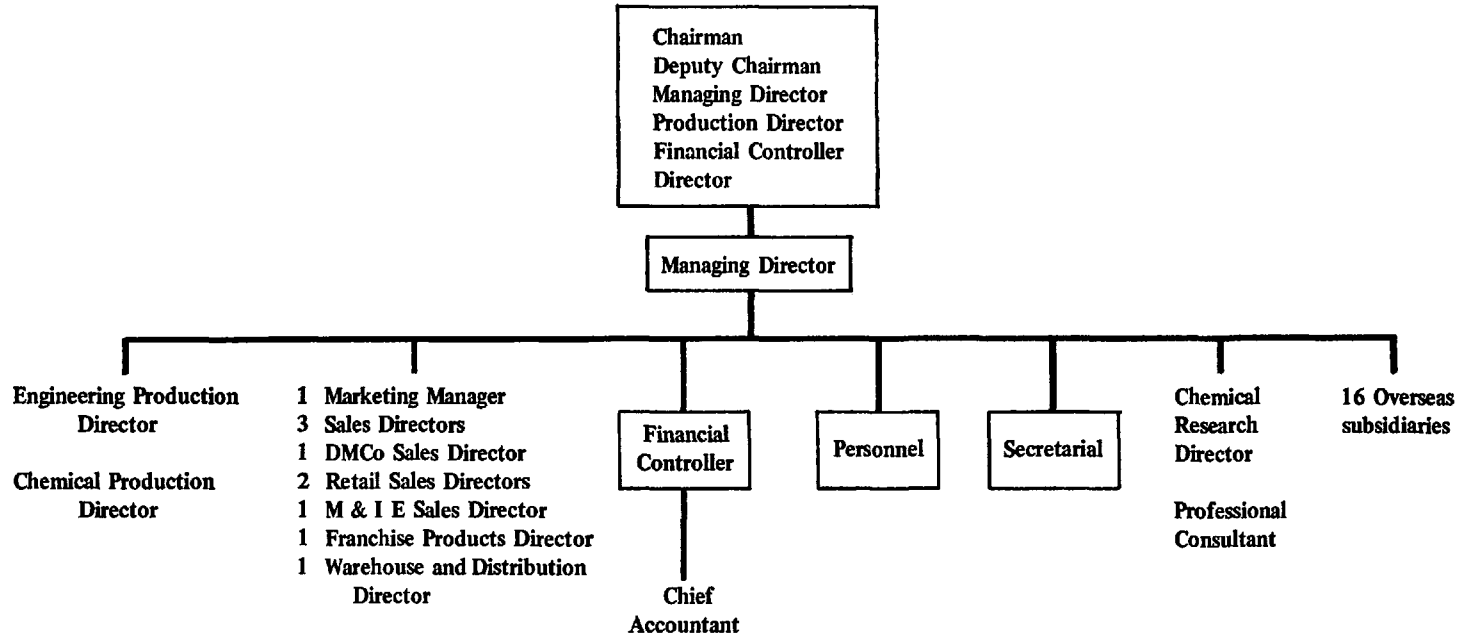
Chairman
Deputy Chairman
Managing Director
Production Director
Financial Controller
Director

Managing Director

Engineering Production Director

Chemical Production Director

1 Marketing Manager
3 Sales Directors
1 DMCo Sales Director
2 Retail Sales Directors
1 M & I E Sales Director
1 Franchise Products Director
1 Warehouse and Distribution Director

Financial Controller

Chief Accountant

Personnel

Secretarial

Chemical Research Director

Professional Consultant

16 Overseas subsidiaries